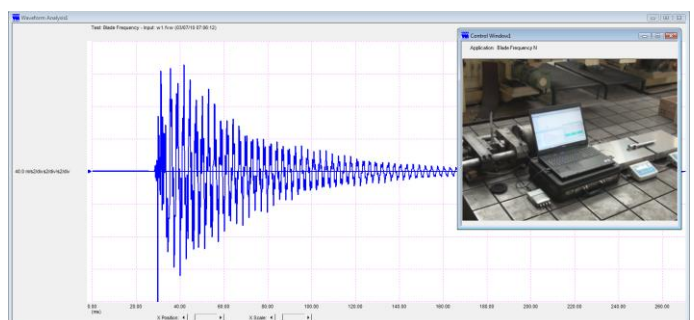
Waveform Analysis

Test: Blade Frequency - Input' w1.hrw (03/07/10 07:06:12)

Control Window2

Application: Blade Frequency.N

40.0 m/s2/div

0.00 (ms)
20.00
40.00
60.00
80.00
100.00
120.00
140.00
160.00
180.00
200.00
220.00
240.00
260.00

X Position
X Scale